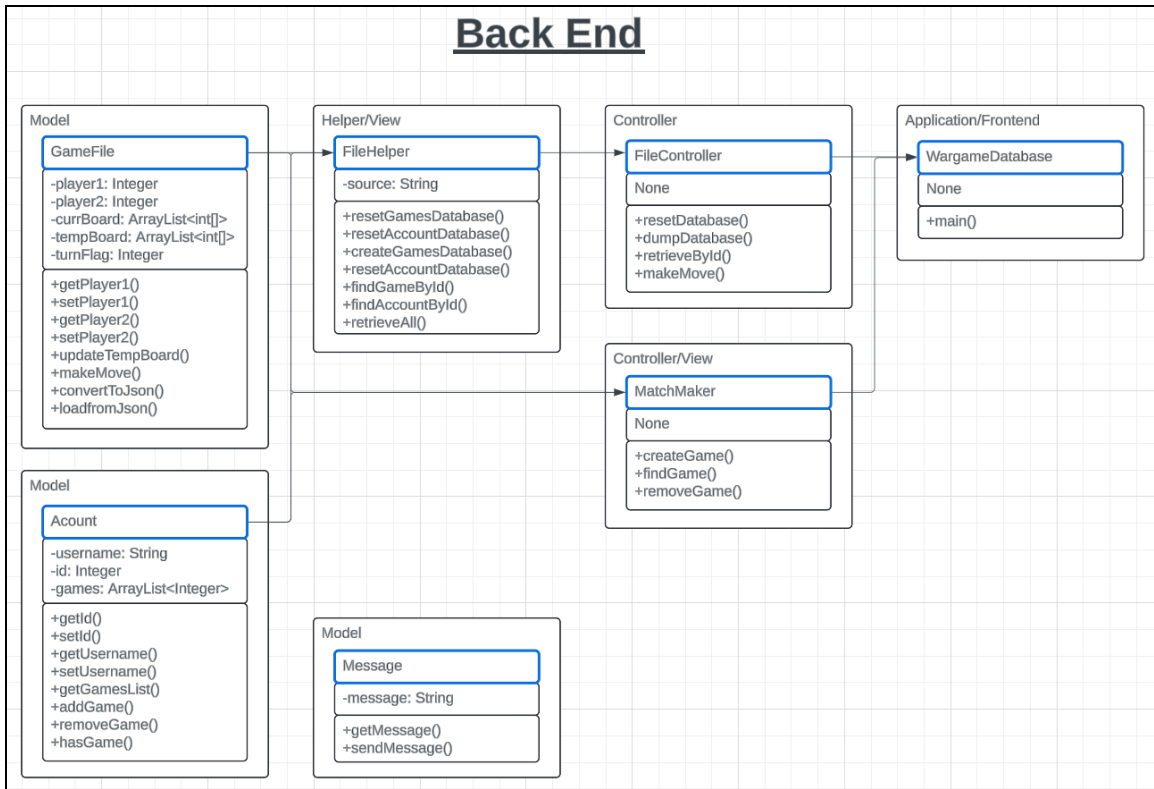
Back End

Model

GameFile

-player1: Integer
-player2: Integer
-currBoard: ArrayList<int[]>
-tempBoard: ArrayList<int[]>
-turnFlag: Integer

+getPlayer1()
+setPlayer1()
+getPlayer2()
+setPlayer2()
+updateTempBoard()
+makeMove()
+convertToJson()
+loadfromJson()

Helper/View

FileHelper

-source: String

+resetGamesDatabase()
+resetAccountDatabase()
+createGamesDatabase()
+resetAccountDatabase()
+findGameById()
+findAccountById()
+retrieveAll()

Controller

FileController

None

+resetDatabase()
+dumpDatabase()
+retrieveById()
+makeMove()

Application/Frontend

WargameDatabase

None

+main()

Controller/View

MatchMaker

None

+createGame()
+findGame()
+removeGame()

Model

Acount

-username: String
-id: Integer
-games: ArrayList<Integer>

+getId()
+setId()
+getUsername()
+setUsername()
+getGamesList()
+addGame()
+removeGame()
+hasGame()

Model

Message

-message: String

+getMessage()
+sendMessage()